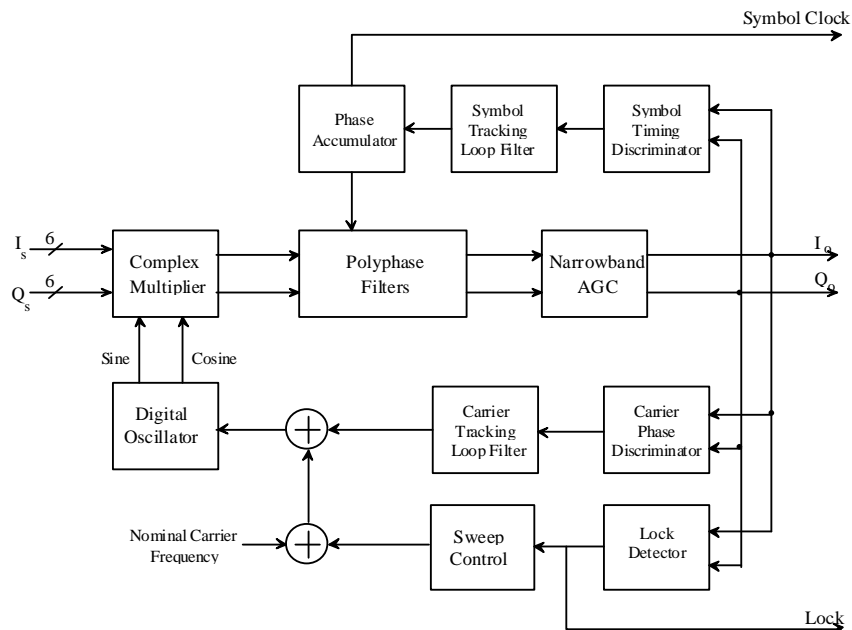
Symbol Clock

Phase Accumulator

Symbol Tracking Loop Filter

Symbol Timing Discriminator

$I_s$ 6

$Q_s$ 6

Complex Multiplier

Polyphase Filters

Narrowband AGC

$I_o$

$Q_o$

Sine

Cosine

Digital Oscillator

Carrier Tracking Loop Filter

Carrier Phase Discriminator

Nominal Carrier Frequency

Sweep Control

Lock Detector

Lock